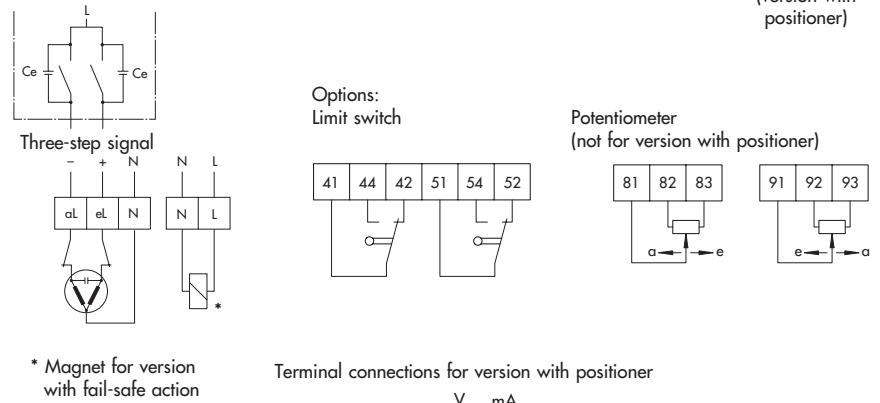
(version with positioner)

L

Ce

Ce

Three-step signal

–
+
N
N
L

aL
eL
N
N
L

*

Options:
Limit switch

41
44
42
51
54
52

Potentiometer
(not for version with positioner)

81
82
83
91
92
93

a
e
e
a

* Magnet for version with fail-safe action

Terminal connections for version with positioner

V mA